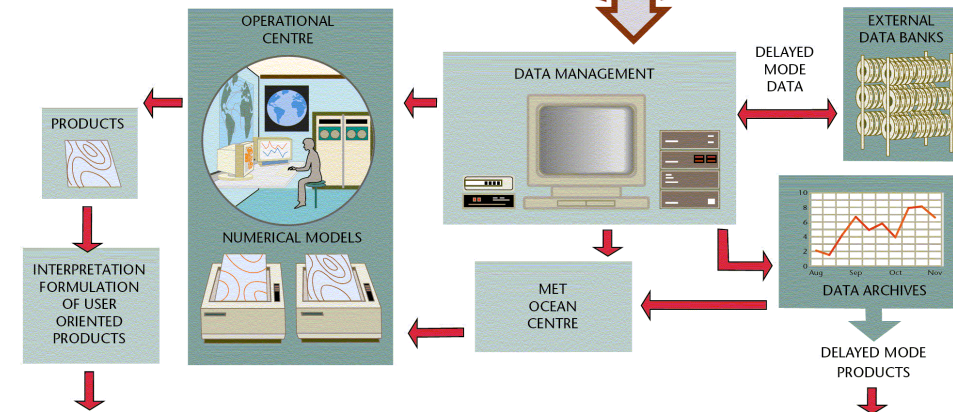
OPERATIONAL CENTRE

PRODUCTS

INTERPRETATION FORMULATION OF USER ORIENTED PRODUCTS

NUMERICAL MODELS

DATA MANAGEMENT

DELAYED MODE DATA

EXTERNAL DATA BANKS

MET OCEAN CENTRE

10
8
6
4
2
0
Aug
Sep
Oct
Nov

DATA ARCHIVES

DELAYED MODE PRODUCTS